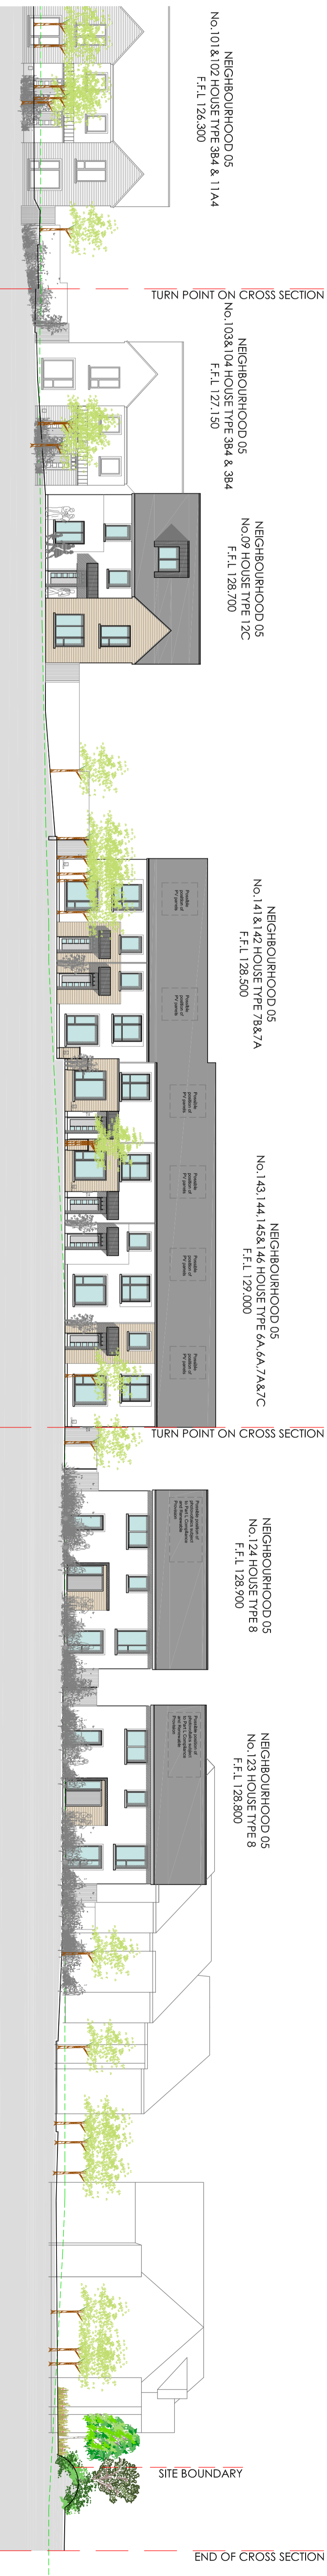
NEIGHBOURHOOD 05
No.101&102 HOUSE TYPE 3B4 & 11A4
F.F.L 126.300

TURN POINT ON CROSS SECTION

NEIGHBOURHOOD 05
No.103&104 HOUSE TYPE 3B4 & 3B4
F.F.L 127.150

NEIGHBOURHOOD 05
No.09 HOUSE TYPE 12C
F.F.L 128.700

NEIGHBOURHOOD 05
No.141&142 HOUSE TYPE 7B&7A
F.F.L 128.500

Possible position of PV panels

Possible position of PV panels

Possible position of PV panels

Possible position of PV panels

Possible position of PV panels

Possible position of PV panels

NEIGHBOURHOOD 05
No.143,144,145&146 HOUSE TYPE 6A,6A,7A&7C
F.F.L 129.000

TURN POINT ON CROSS SECTION

Possible position of photovoltaics subject to Part L Compliance and Renewable Provision

NEIGHBOURHOOD 05
No.124 HOUSE TYPE 8
F.F.L 128.900

Possible position of photovoltaics subject to Part L Compliance and Renewable Provision

NEIGHBOURHOOD 05
No.123 HOUSE TYPE 8
F.F.L 128.800

SITE BOUNDARY

END OF CROSS SECTION